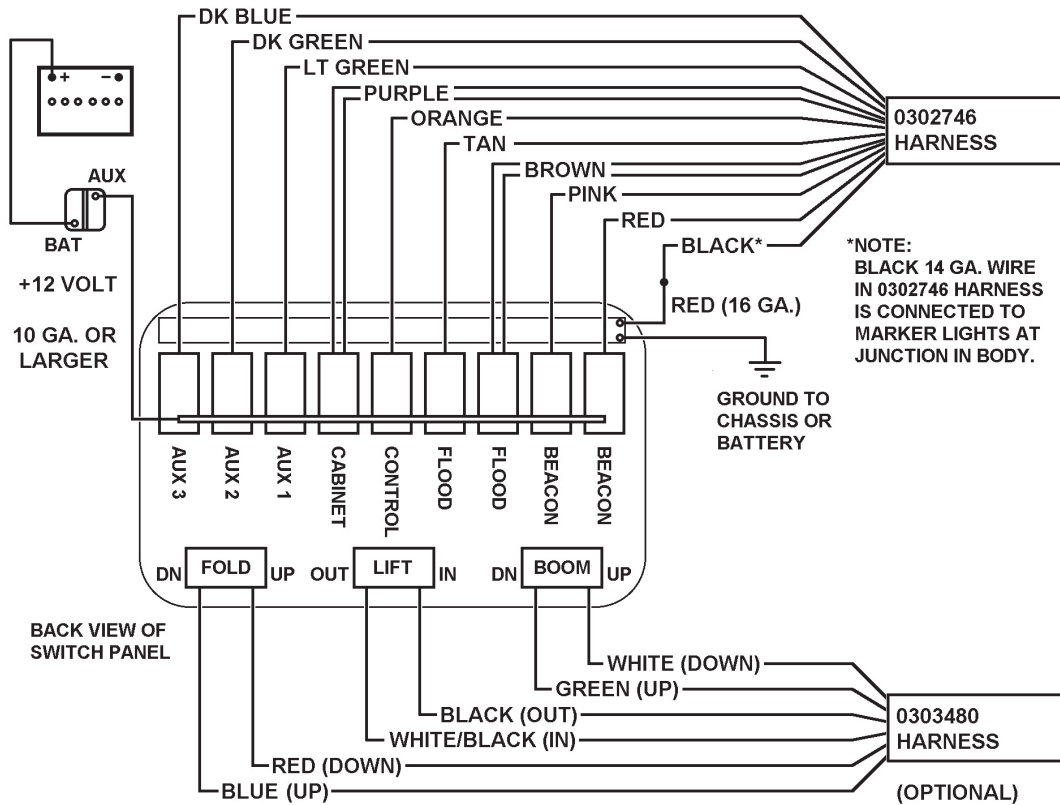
DK BLUE
DK GREEN
LT GREEN
PURPLE
ORANGE
TAN
BROWN
PINK
RED
BLACK*

0302746 HARNESS

*NOTE: BLACK 14 GA. WIRE IN 0302746 HARNESS IS CONNECTED TO MARKER LIGHTS AT JUNCTION IN BODY.

+ −

AUX
BAT

+12 VOLT

10 GA. OR LARGER

RED (16 GA.)

GROUND TO CHASSIS OR BATTERY

AUX 3
AUX 2
AUX 1
CABINET
CONTROL
FLOOD
FLOOD
BEACON
BEACON

DN FOLD UP
OUT LIFT IN
DN BOOM UP

BACK VIEW OF SWITCH PANEL

WHITE (DOWN)
GREEN (UP)
BLACK (OUT)
WHITE/BLACK (IN)
RED (DOWN)
BLUE (UP)

0303480 HARNESS

(OPTIONAL)